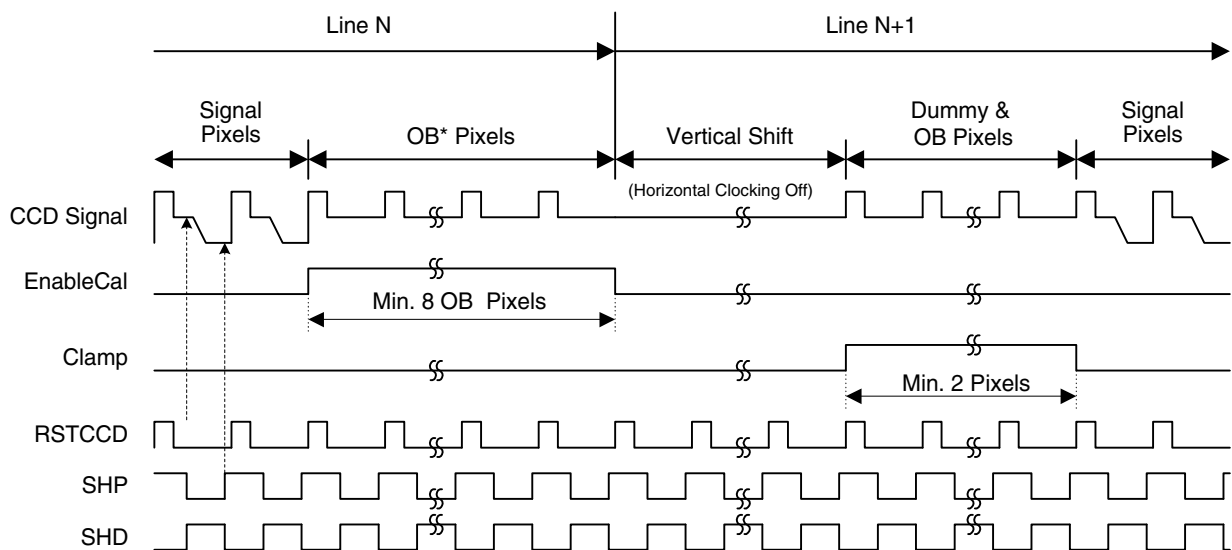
Line N

Line N+1

Signal Pixels

OB* Pixels

Vertical Shift

Dummy & OB Pixels

Signal Pixels

(Horizontal Clocking Off)

CCD Signal

EnableCal

Min. 8 OB Pixels

Clamp

Min. 2 Pixels

RSTCCD

SHP

SHD